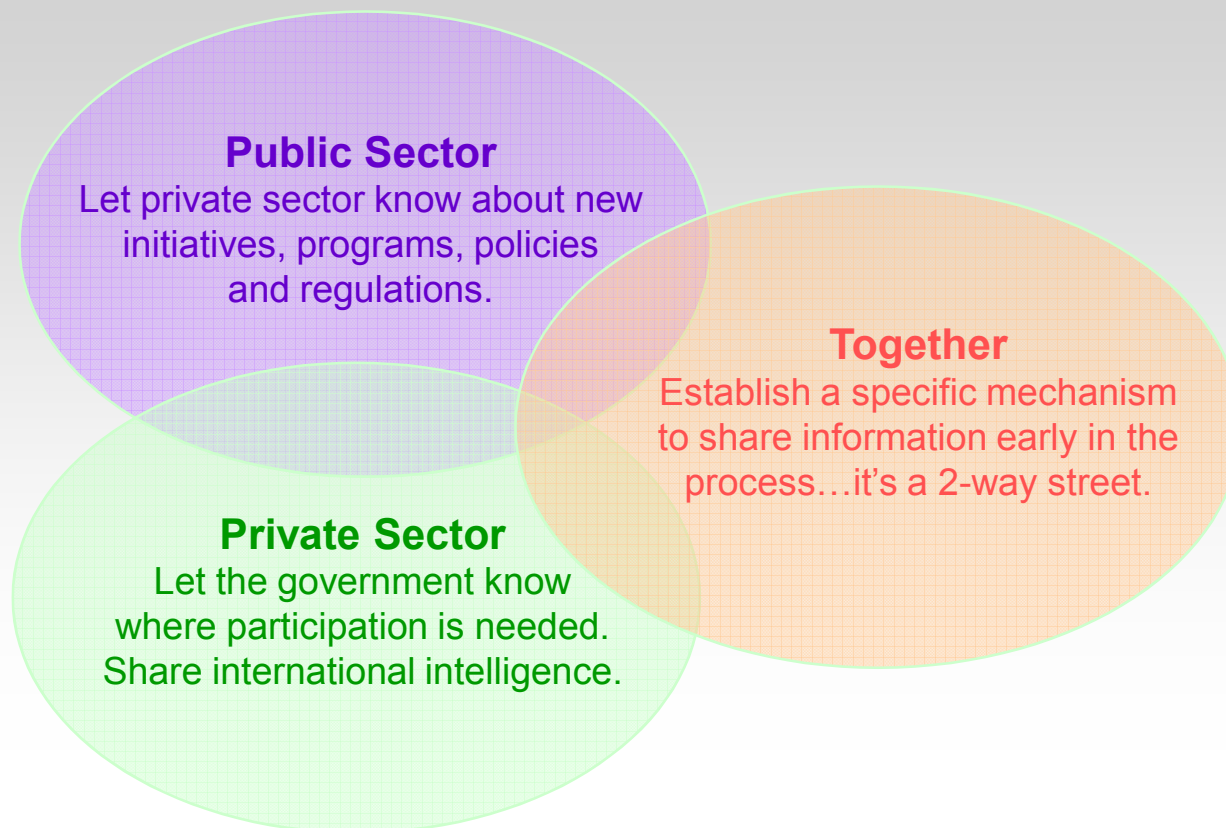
Public Sector
Let private sector know about new initiatives, programs, policies and regulations.

Together
Establish a specific mechanism to share information early in the process…it’s a 2-way street.

Private Sector
Let the government know where participation is needed. Share international intelligence.